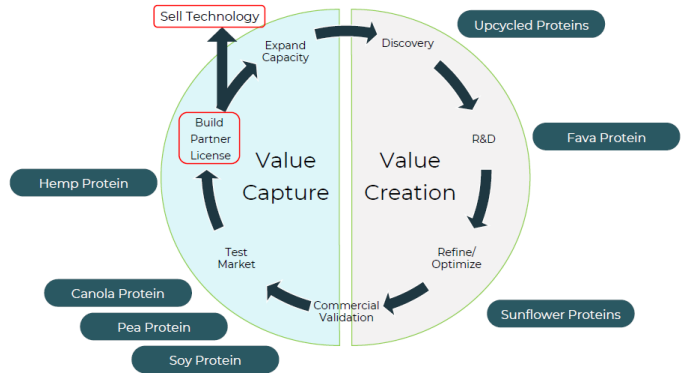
Sell Technology

Expand Capacity

Discovery

Upcycled Proteins

R&D

Fava Protein

Build Partner License

Value Capture

Value Creation

Hemp Protein

Refine/ Optimize

Test Market

Commercial Validation

Canola Protein

Pea Protein

Sunflower Proteins

Soy Protein